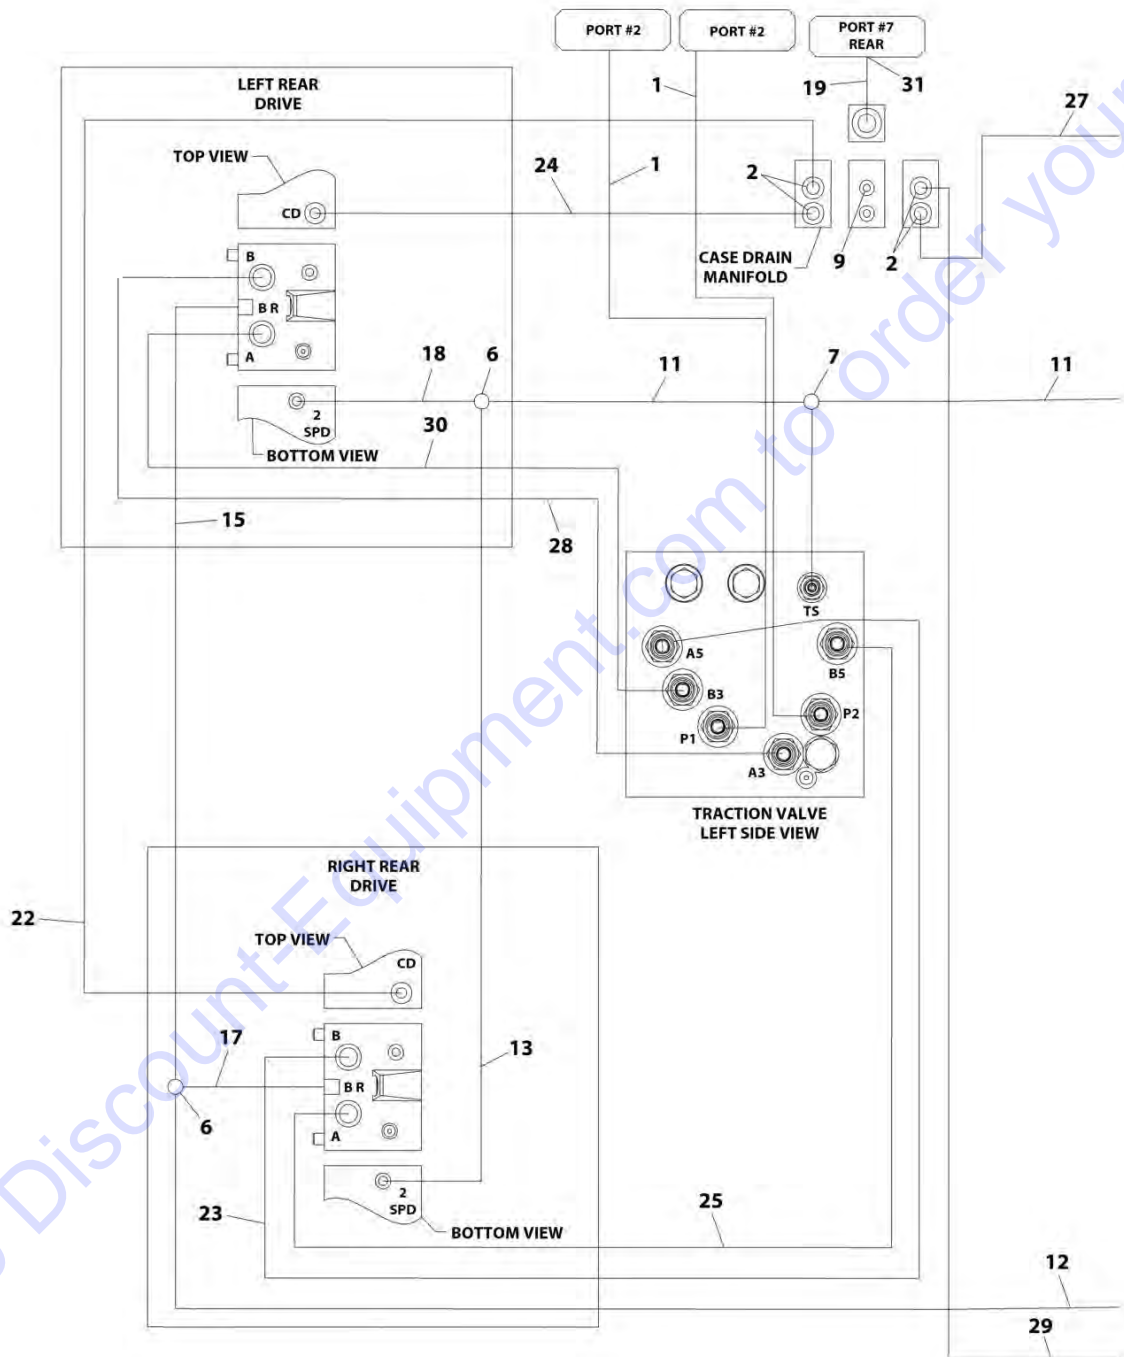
PORT #2
PORT #2
PORT #7
REAR
LEFT REAR
DRIVE
1
19
31
27
TOP VIEW
24
1
2
CD
9
2
CASE DRAIN
MANIFOLD
B
BR
A
18
6
11
7
11
2
SPD
30
BOTTOM VIEW
15
28
TS
A5
B5
B3
P2
P1
A3
TRACTION VALVE
LEFT SIDE VIEW
RIGHT REAR
DRIVE
22
TOP VIEW
CD
B
17
13
BR
6
A
2
SPD
23
25
BOTTOM VIEW
12
29